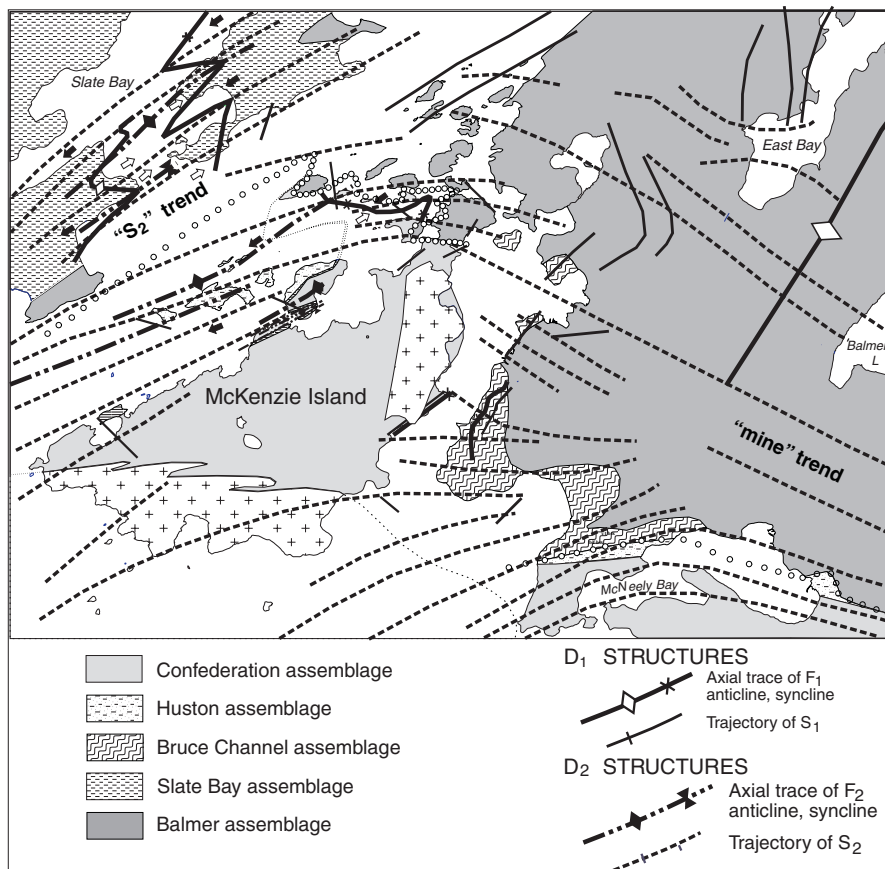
Slate Bay

"$S_2$" trend

East Bay

Balmer L

McKenzie Island

"mine" trend

McNeely Bay

Confederation assemblage

Huston assemblage

Bruce Channel assemblage

Slate Bay assemblage

Balmer assemblage

$D_1$ STRUCTURES

Axial trace of $F_1$ anticline, syncline

Trajectory of $S_1$

$D_2$ STRUCTURES

Axial trace of $F_2$ anticline, syncline

Trajectory of $S_2$